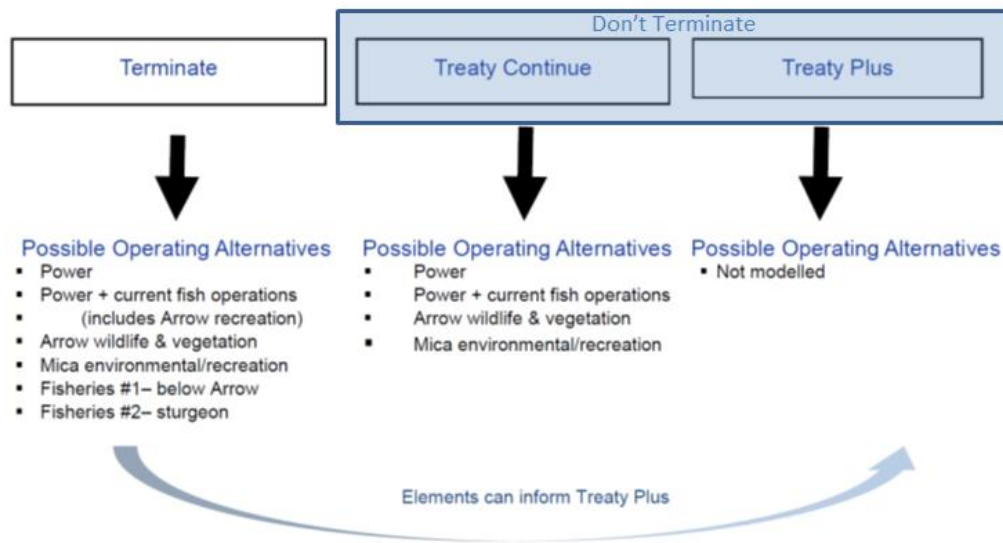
Don't Terminate

Terminate

Treaty Continue

Treaty Plus

Possible Operating Alternatives
- Power
- Power + current fish operations (includes Arrow recreation)
- Arrow wildlife & vegetation
- Mica environmental/recreation
- Fisheries #1– below Arrow
- Fisheries #2– sturgeon

Possible Operating Alternatives
- Power
- Power + current fish operations
- Arrow wildlife & vegetation
- Mica environmental/recreation

Possible Operating Alternatives
- Not modelled

Elements can inform Treaty Plus